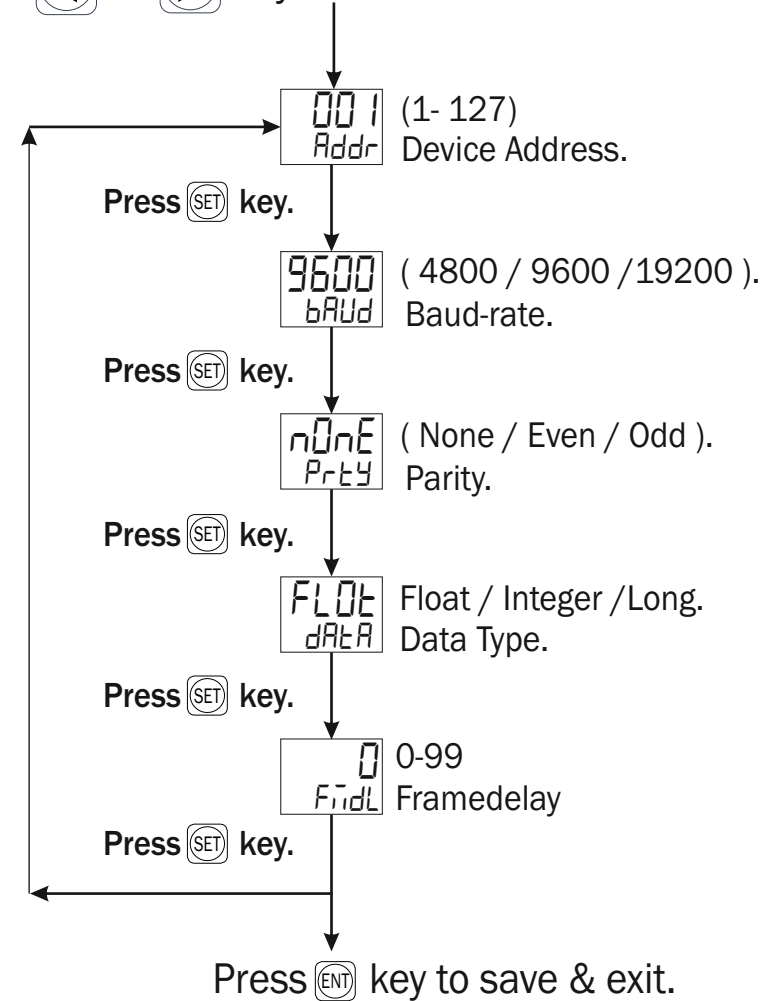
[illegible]

001
Addr
(1- 127)
Device Address.

Press SET key.

9600
bAUd
( 4800 / 9600 /19200 ).
Baud-rate.

Press SET key.

nOnE
Prty
( None / Even / Odd ).
Parity.

Press SET key.

FLOt
dAtA
Float / Integer /Long.
Data Type.

Press SET key.

0
FmdL
0-99
Framedelay

Press SET key.

Press ENT key to save & exit.